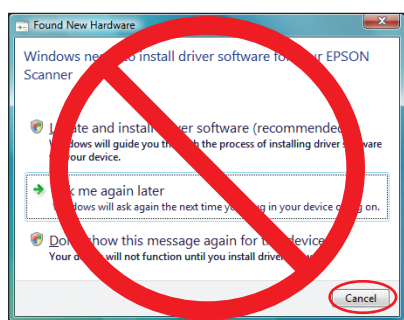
Found New Hardware

Windows ne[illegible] to install driver software fo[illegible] your EPSON Scanner

L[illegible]ate and install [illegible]iver software (recommende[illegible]
W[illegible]dows will guide you th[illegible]h the process of installing driver s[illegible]ware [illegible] your device.

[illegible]k me again later
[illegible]ndows will ask again the next time yo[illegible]g in your device o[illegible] on.

Do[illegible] show this message again for th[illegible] device
Your d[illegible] will not function until you install drive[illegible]

Cancel